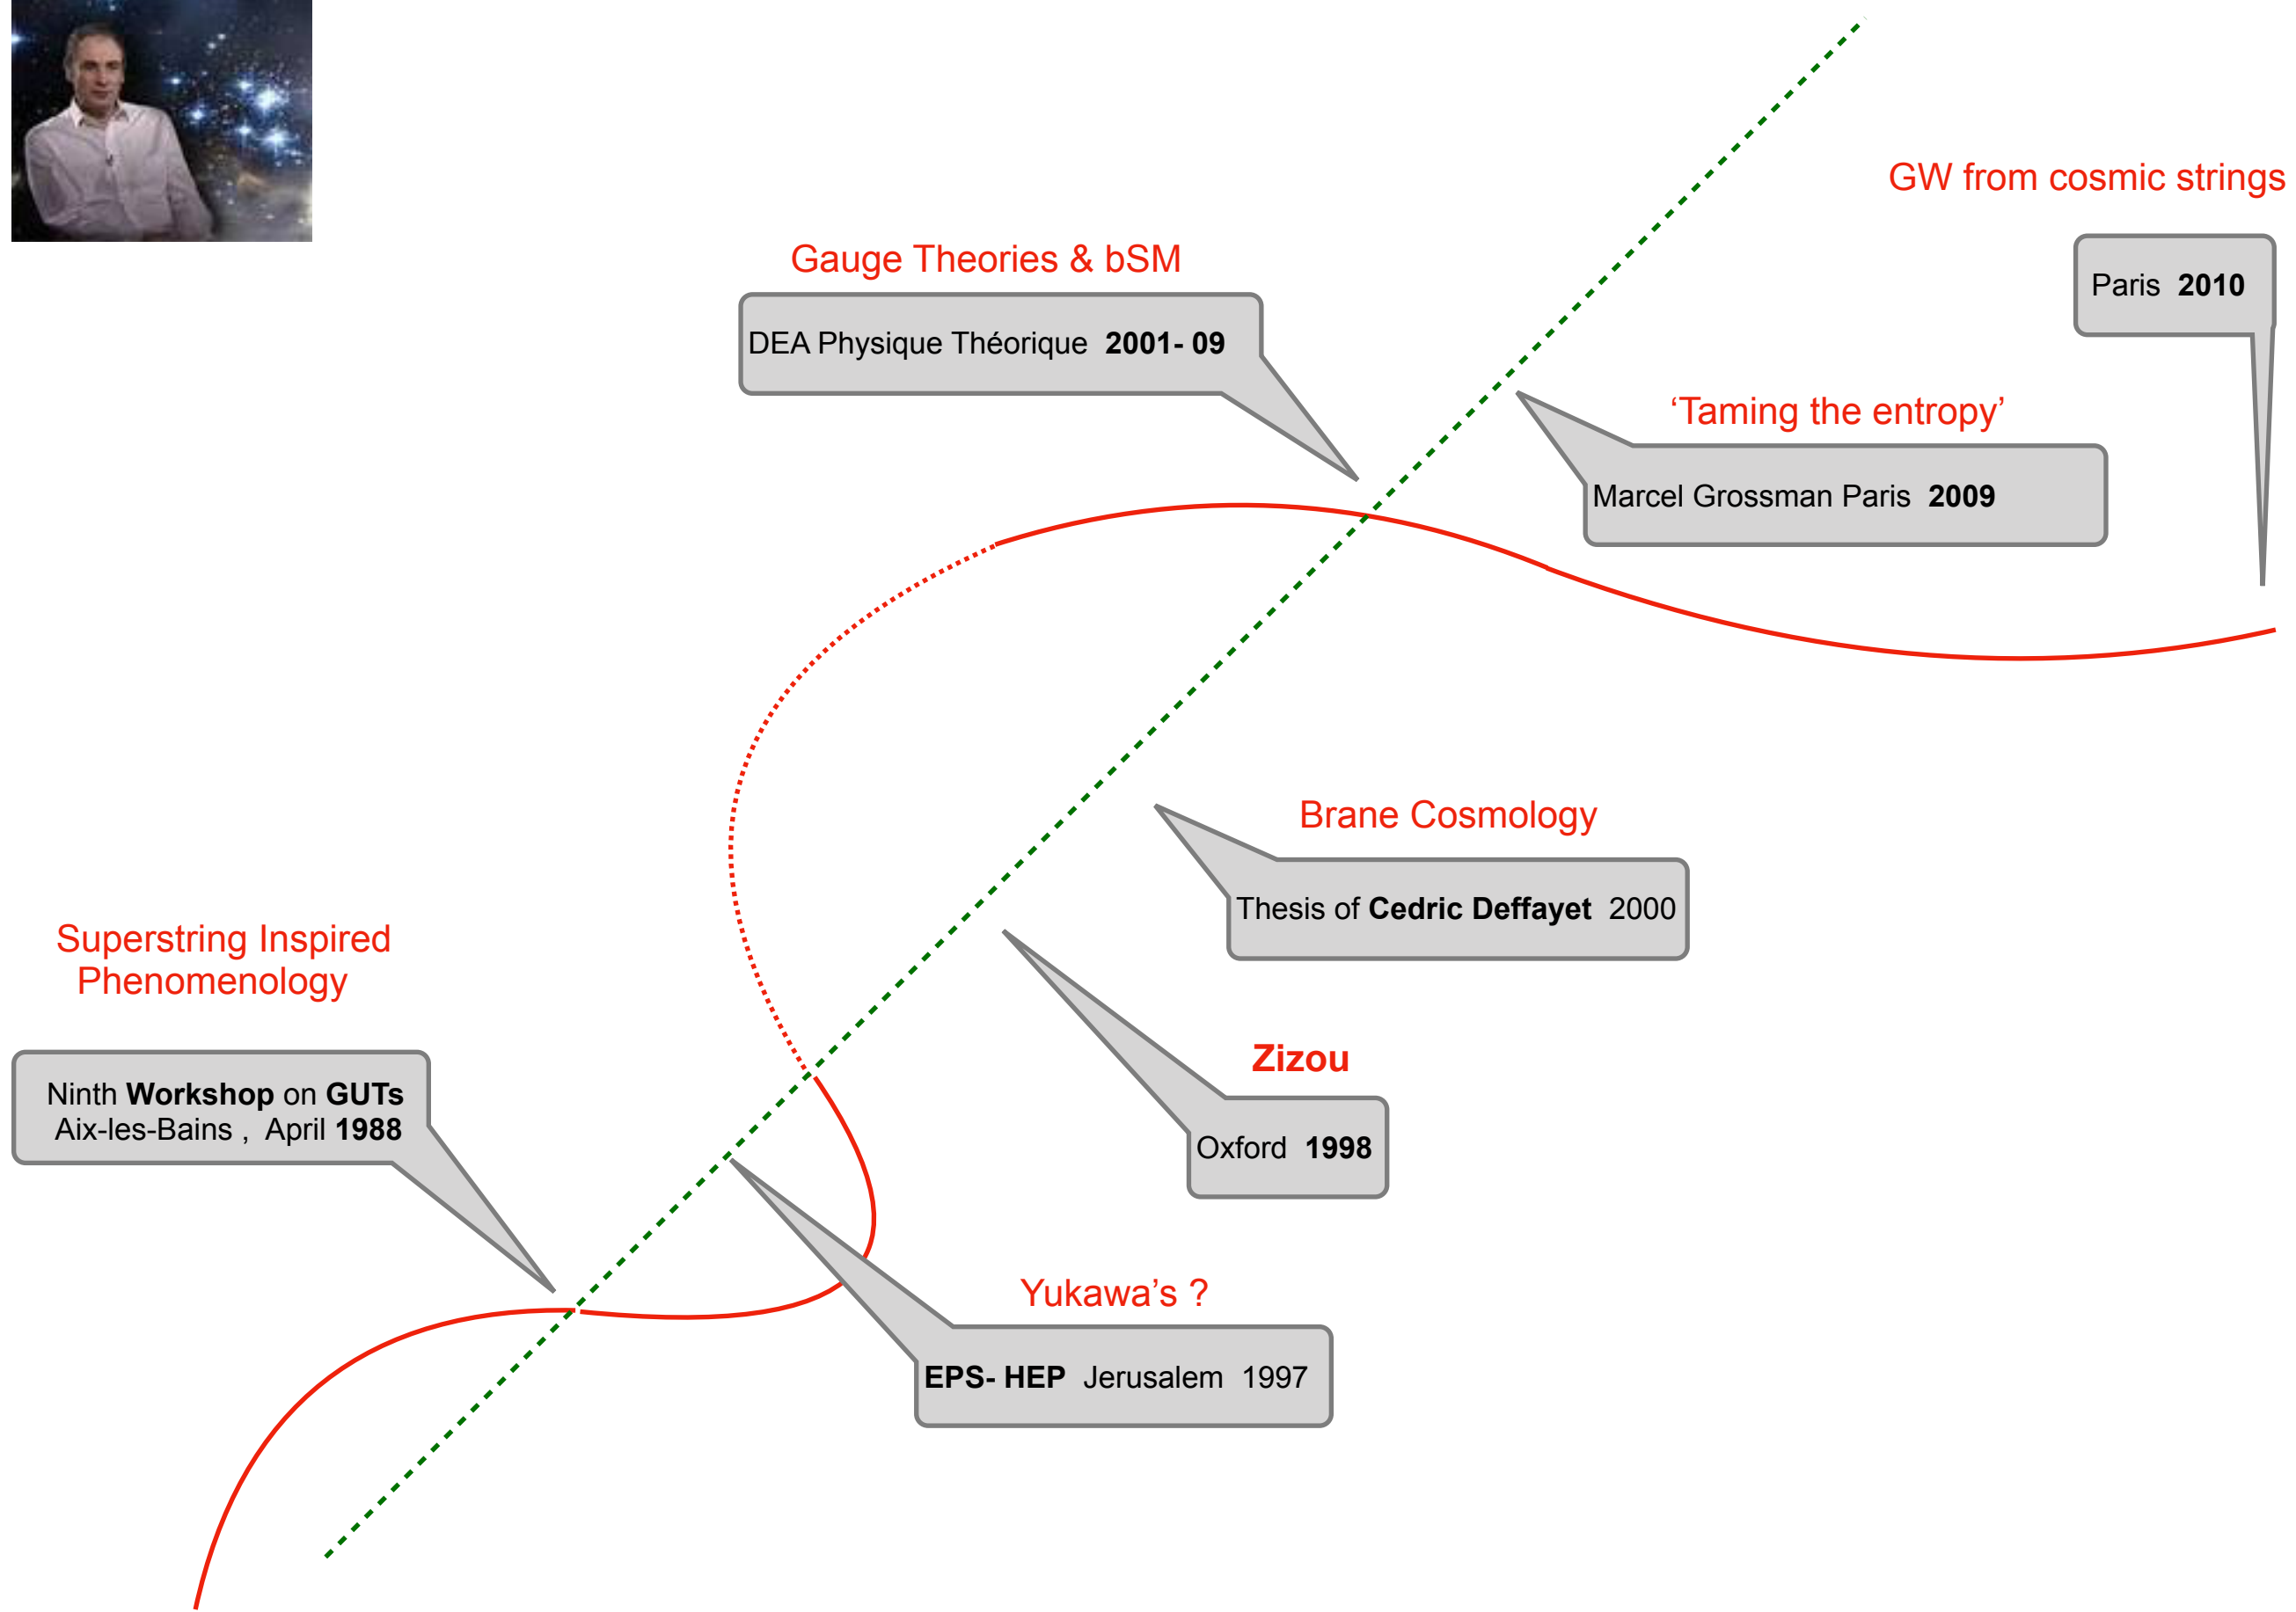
GW from cosmic strings

Paris **2010**

Gauge Theories & bSM

DEA Physique Théorique **2001- 09**

'Taming the entropy'

Marcel Grossman Paris **2009**

Brane Cosmology

Thesis of **Cedric Deffayet** 2000

Superstring Inspired Phenomenology

Ninth **Workshop** on **GUTs** Aix-les-Bains , April **1988**

**Zizou**

Oxford **1998**

Yukawa's ?

**EPS- HEP** Jerusalem 1997